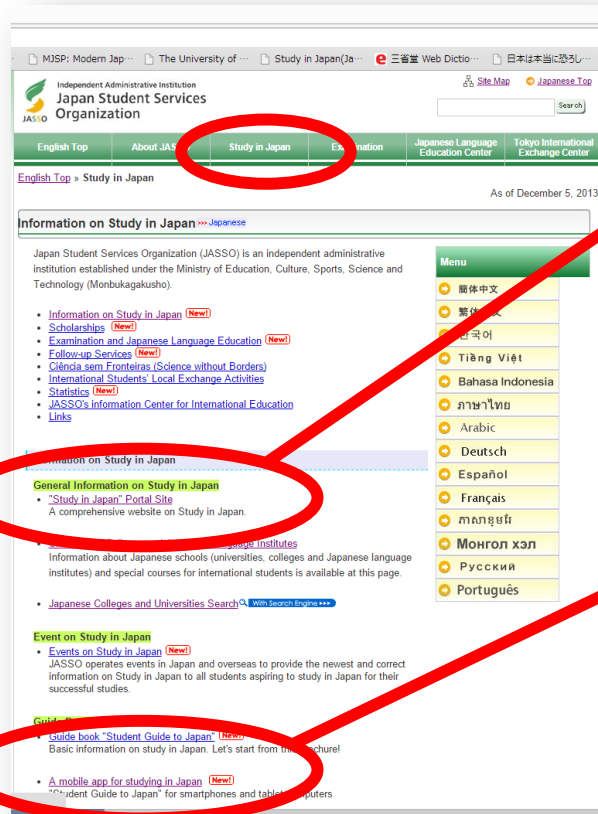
MJSP: Modern Jap··· The University of ··· Study in Japan(Ja··· 三省堂 Web Dictio··· 日本は本当に恐ろし···

Independent Administrative Institution
Japan Student Services Organization
JASSO

Site Map Japanese Top
Search

English Top | About JAS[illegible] | Study in Japan | Ex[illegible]ation | Japanese Language Education Center | Tokyo International Exchange Center

English Top » Study in Japan

As of December 5, 2013

Information on Study in Japan »» Japanese

Japan Student Services Organization (JASSO) is an independent administrative institution established under the Ministry of Education, Culture, Sports, Science and Technology (Monbukagakusho).

- Information on Study in Japan New!
- Scholarships New!
- Examination and Japanese Language Education New!
- Follow-up Services New!
- Ciência sem Fronteiras (Science without Borders)
- International Students' Local Exchange Activities
- Statistics New!
- JASSO's information Center for International Education
- Links

Menu
簡体中文
繁体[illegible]
한국어
Tiếng Việt
Bahasa Indonesia
ภาษาไทย
Arabic
Deutsch
Español
Français
ភាសាខ្មែរ
Монгол хэл
Русский
Português

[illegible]ation on Study in Japan

General Information on Study in Japan
- "Study in Japan" Portal Site
A comprehensive website on Study in Japan.

- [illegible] Institutes
Information about Japanese schools (universities, colleges and Japanese language institutes) and special courses for international students is available at this page.

- Japanese Colleges and Universities Search With Search Engine

Event on Study in Japan
- Events on Study in Japan New!
JASSO operates events in Japan and overseas to provide the newest and correct information on Study in Japan to all students aspiring to study in Japan for their successful studies.

Guid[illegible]
- Guide book "Student Guide to Japan" New!
Basic information on study in Japan. Let's start from th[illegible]chure!

- A mobile app for studying in Japan New!
"Student Guide to Japan" for smartphones and table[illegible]mputers